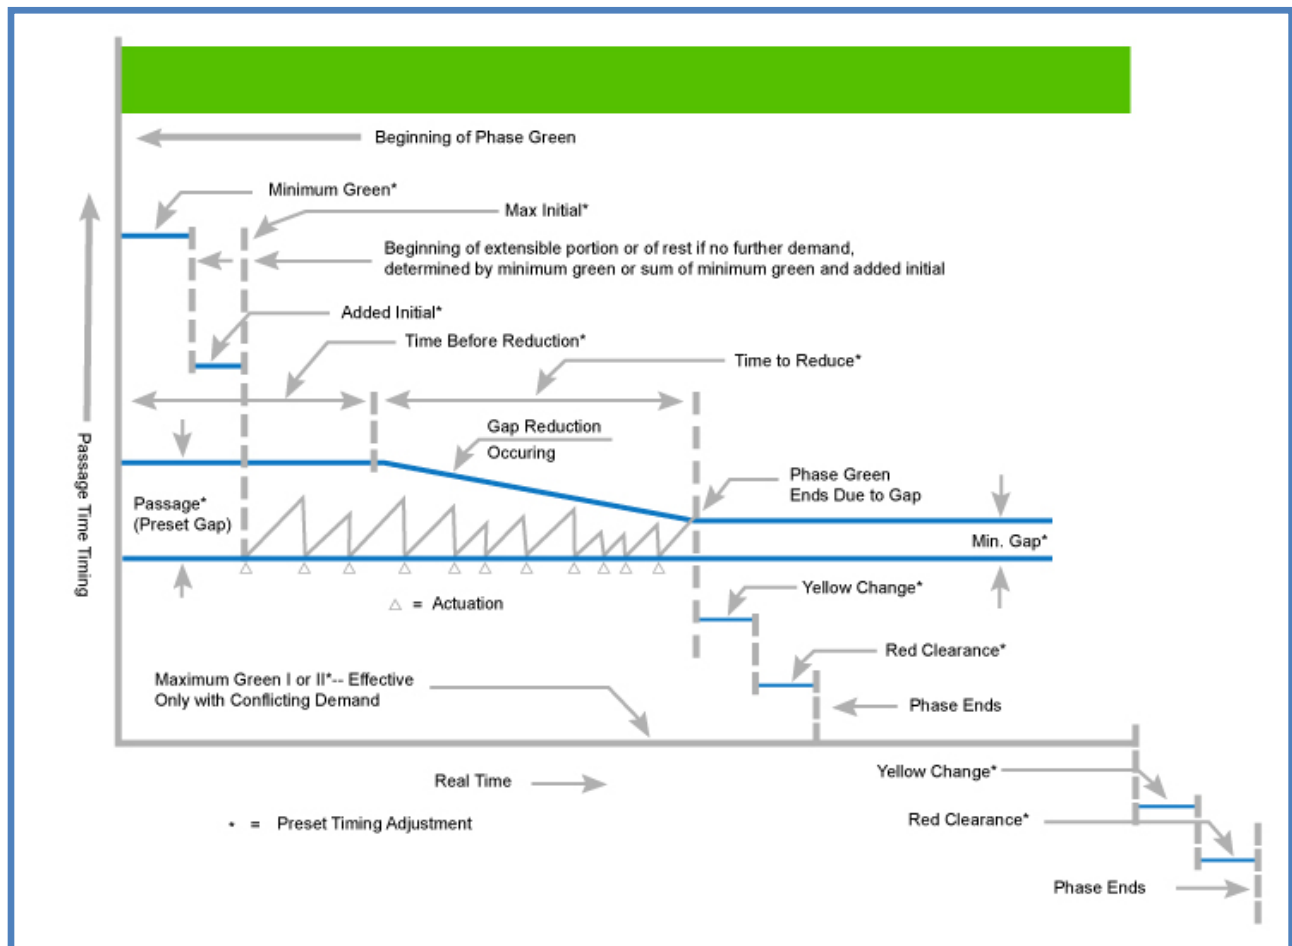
Beginning of Phase Green

Minimum Green*

Max Initial*

Beginning of extensible portion or of rest if no further demand, determined by minimum green or sum of minimum green and added initial

Added Initial*

Time Before Reduction*

Time to Reduce*

Gap Reduction Occuring

Phase Green Ends Due to Gap

Passage* (Preset Gap)

Min. Gap*

Passage Time Timing

△ = Actuation

Yellow Change*

Red Clearance*

Maximum Green I or II*-- Effective Only with Conflicting Demand

Phase Ends

Real Time

* = Preset Timing Adjustment

Yellow Change*

Red Clearance*

Phase Ends